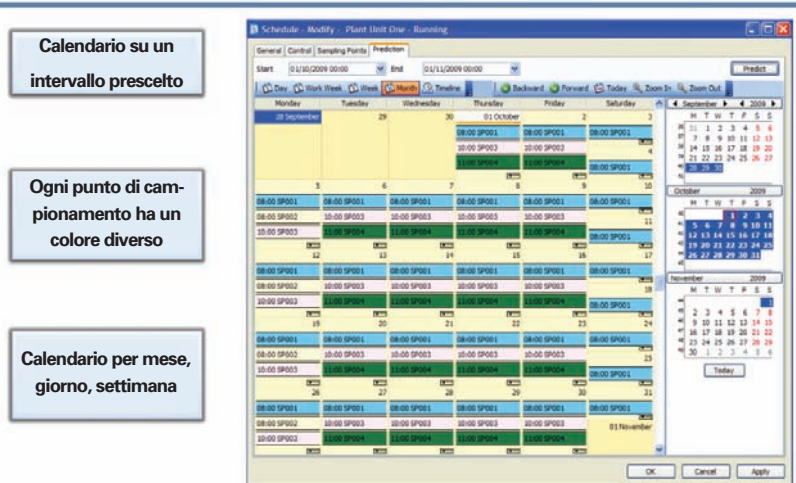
Calendario su un intervallo prescelto

Ogni punto di campionamento ha un colore diverso

Calendario per mese, giorno, settimana

Schedule - Modify - Plant Unit One - Running

General | Control | Sampling Points | Prediction

Start 01/10/2009 00:00 End 01/11/2009 00:00 Predict

Day | Work Week | Week | Month | Timeline | Backward | Forward | Today | Zoom In | Zoom Out

| Monday | Tuesday | Wednesday | Thursday | Friday | Saturday |
|---|---|---|---|---|---|
| 28 September | 29 | 30 | 01 October | 2 | 3 |
| | | | 08:00 SP001 10:00 SP003 11:00 SP004 | 08:00 SP001 10:00 SP003 11:00 SP004 | 08:00 SP001 08:00 SP001 |
| 5 | 6 | 7 | 8 | 9 | 10 |
| 08:00 SP001 10:00 SP002 10:00 SP003 | 08:00 SP001 10:00 SP003 11:00 SP004 | 08:00 SP001 10:00 SP003 11:00 SP004 | 08:00 SP001 10:00 SP003 11:00 SP004 | 08:00 SP001 10:00 SP003 11:00 SP004 | 08:00 SP001 11 08:00 SP001 |
| 12 | 13 | 14 | 15 | 16 | 17 |
| 08:00 SP001 10:00 SP002 10:00 SP003 | 08:00 SP001 10:00 SP003 11:00 SP004 | 08:00 SP001 10:00 SP003 11:00 SP004 | 08:00 SP001 10:00 SP003 11:00 SP004 | 08:00 SP001 10:00 SP003 11:00 SP004 | 08:00 SP001 18 08:00 SP001 |
| 19 | 20 | 21 | 22 | 23 | 24 |
| 08:00 SP001 10:00 SP002 10:00 SP003 | 08:00 SP001 10:00 SP003 11:00 SP004 | 08:00 SP001 10:00 SP003 11:00 SP004 | 08:00 SP001 10:00 SP003 11:00 SP004 | 08:00 SP001 10:00 SP003 11:00 SP004 | 08:00 SP001 25 08:00 SP001 |
| 26 | 27 | 28 | 29 | 30 | 31 |
| 08:00 SP001 10:00 SP002 10:00 SP003 | 08:00 SP001 10:00 SP003 11:00 SP004 | 08:00 SP001 10:00 SP003 11:00 SP004 | 08:00 SP001 10:00 SP003 11:00 SP004 | 08:00 SP001 10:00 SP003 11:00 SP004 | 08:00 SP001 01 November |

September 2009
M T W T F S S
31 1 2 3 4 5 6
7 8 9 10 11 12 13
14 15 16 17 18 19 20
21 22 23 24 25 26 27
28 29 30

October 2009
M T W T F S S
1 2 3 4
5 6 7 8 9 10 11
12 13 14 15 16 17 18
19 20 21 22 23 24 25
26 27 28 29 30 31

November 2009
M T W T F S S
1
2 3 4 5 6 7 8
9 10 11 12 13 14 15
16 17 18 19 20 21 22
23 24 25 26 27 28 29
30 1 2 3 4 5 6

Today

OK Cancel Apply